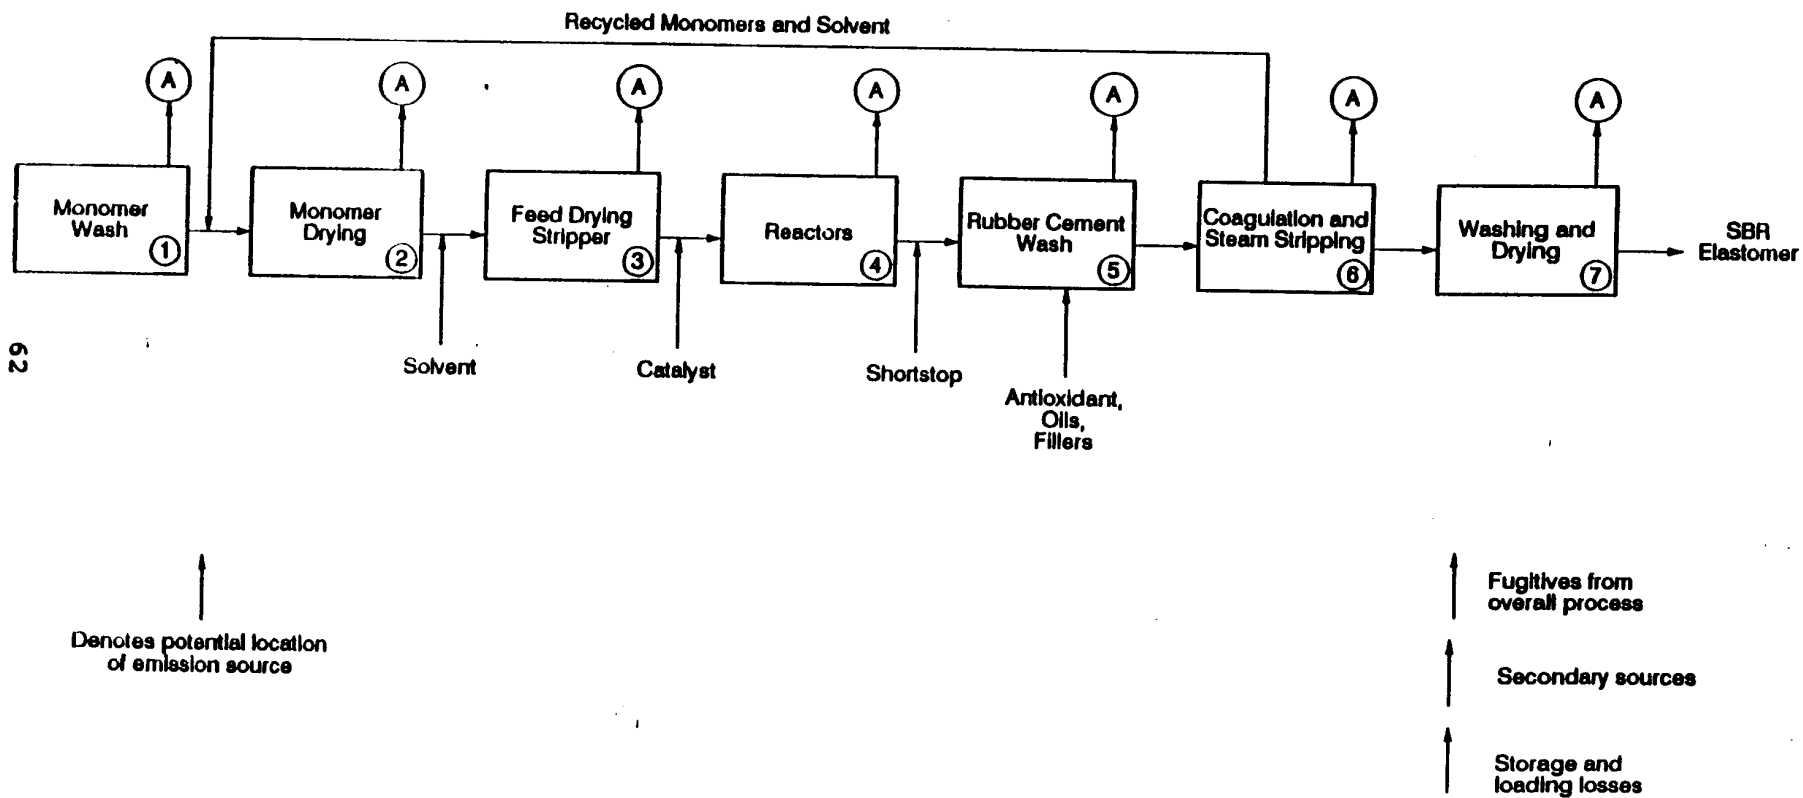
Recycled Monomers and Solvent

A

A

A

A

A

A

A

Monomer Wash 1

Monomer Drying 2

Feed Drying Stripper 3

Reactors 4

Rubber Cement Wash 5

Coagulation and Steam Stripping 6

Washing and Drying 7

SBR Elastomer

Solvent

Catalyst

Shortstop

Antioxidant, Oils, Fillers

62

Denotes potential location of emission source

Fugitives from overall process

Secondary sources

Storage and loading losses